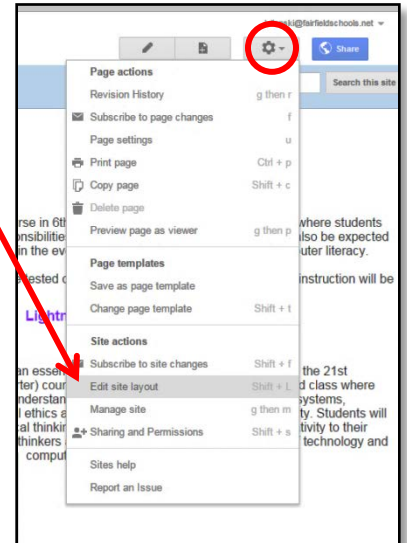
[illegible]ski@fairfieldschools.net

Share

Search this site

Page actions
Revision History g then r
Subscribe to page changes f
Page settings u
Print page Ctrl + p
Copy page Shift + c
Delete page
Preview page as viewer g then p

Page templates
Save as page template
Change page template Shift + t

Site actions
Subscribe to site changes Shift + f
Edit site layout Shift + L
Manage site g then m
Sharing and Permissions Shift + s

Sites help
Report an Issue

rse in 6th
nsibilitie
in the ev
ested c
Lightr
an essen
rter) cour
nderstan
l ethics a
al thinkin
thinkers
comput

where students
lso be expected
uter literacy.
instruction will be
the 21st
d class where
systems,
ty. Students will
tivity to their
technology and